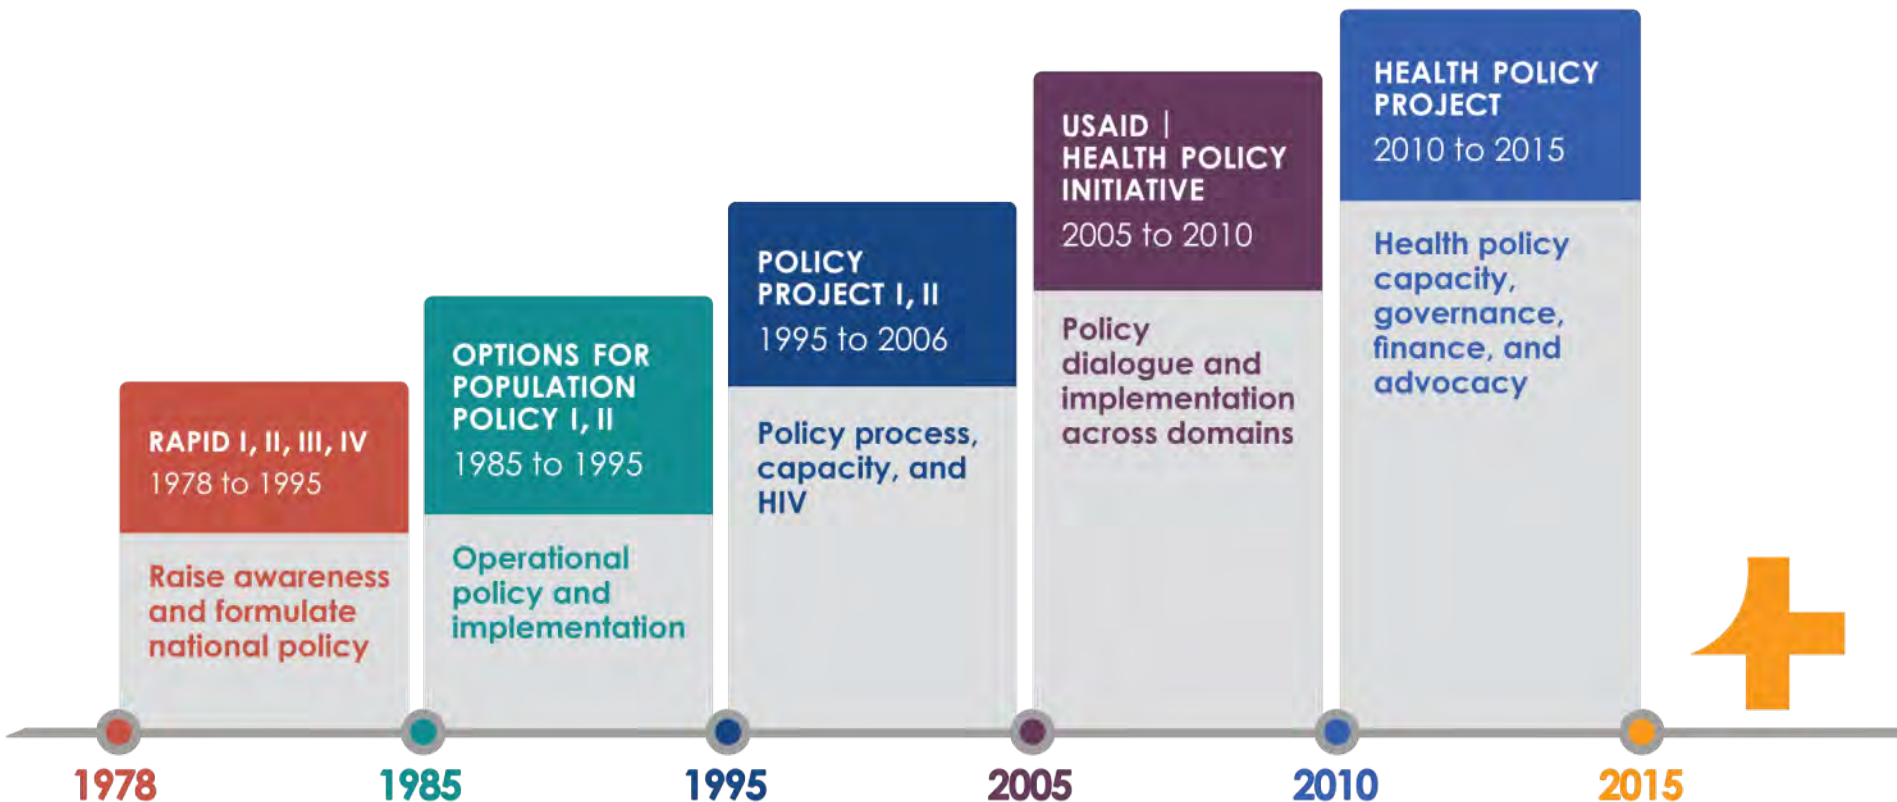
RAPID I, II, III, IV
1978 to 1995

Raise awareness and formulate national policy

OPTIONS FOR POPULATION POLICY I, II
1985 to 1995

Operational policy and implementation

POLICY PROJECT I, II
1995 to 2006

Policy process, capacity, and HIV

USAID | HEALTH POLICY INITIATIVE
2005 to 2010

Policy dialogue and implementation across domains

HEALTH POLICY PROJECT
2010 to 2015

Health policy capacity, governance, finance, and advocacy

1978
1985
1995
2005
2010
2015